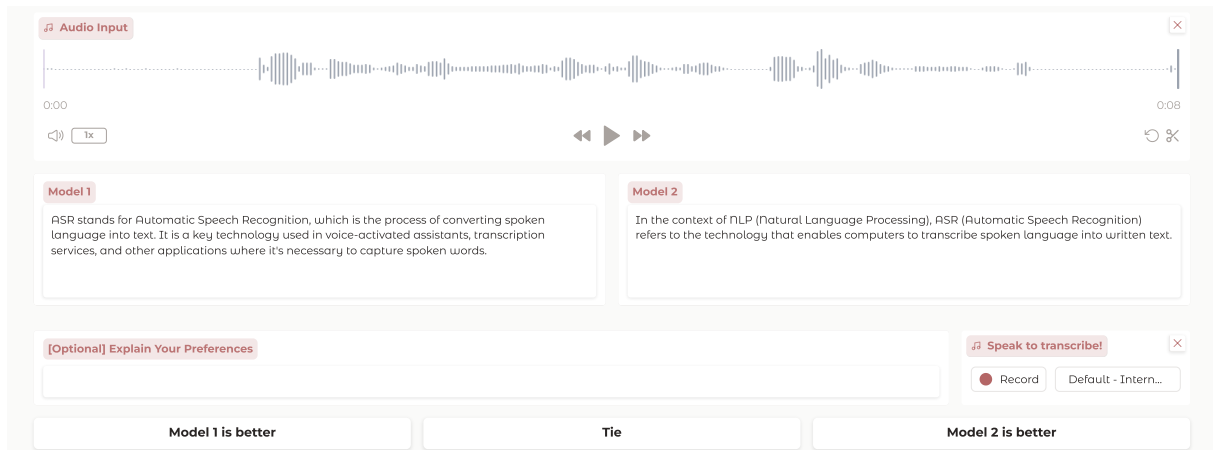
Audio Input

0:00

0:08

1x

Model 1

ASR stands for Automatic Speech Recognition, which is the process of converting spoken language into text. It is a key technology used in voice-activated assistants, transcription services, and other applications where it's necessary to capture spoken words.

Model 2

In the context of NLP (Natural Language Processing), ASR (Automatic Speech Recognition) refers to the technology that enables computers to transcribe spoken language into written text.

[Optional] Explain Your Preferences

Speak to transcribe!

Record

Default - Intern...

Model 1 is better

Tie

Model 2 is better